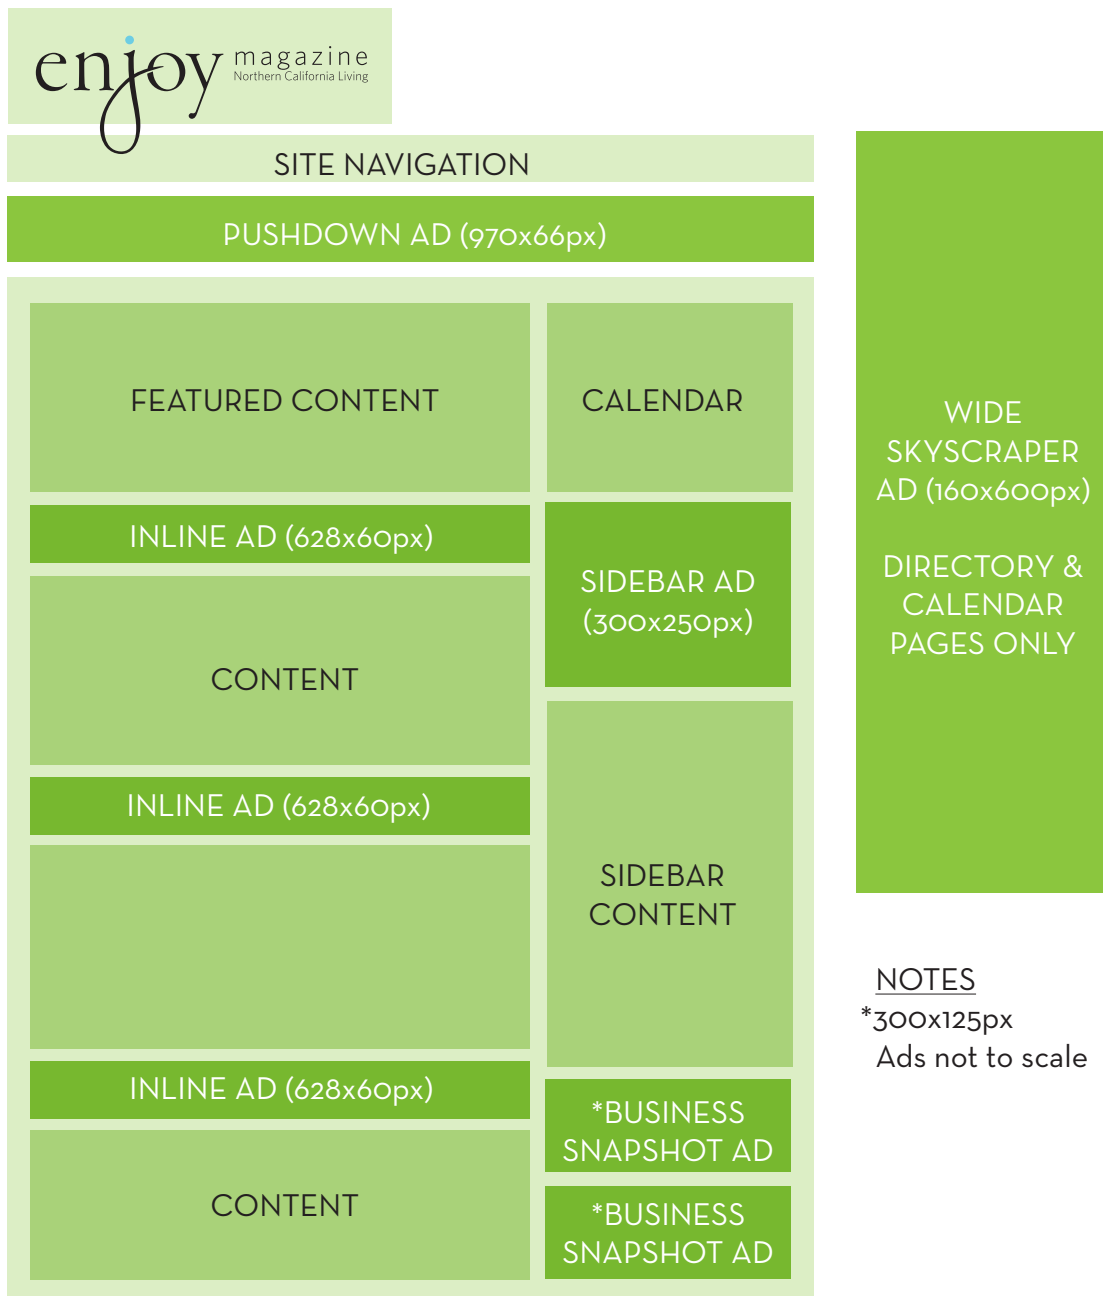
enjoy magazine
Northern California Living

SITE NAVIGATION

PUSHDOWN AD (970x66px)

FEATURED CONTENT

CALENDAR

INLINE AD (628x60px)

SIDEBAR AD (300x250px)

CONTENT

INLINE AD (628x60px)

SIDEBAR CONTENT

INLINE AD (628x60px)

*BUSINESS SNAPSHOT AD

CONTENT

*BUSINESS SNAPSHOT AD

WIDE SKYSCRAPER AD (160x600px)

DIRECTORY & CALENDAR PAGES ONLY

NOTES
*300x125px
Ads not to scale